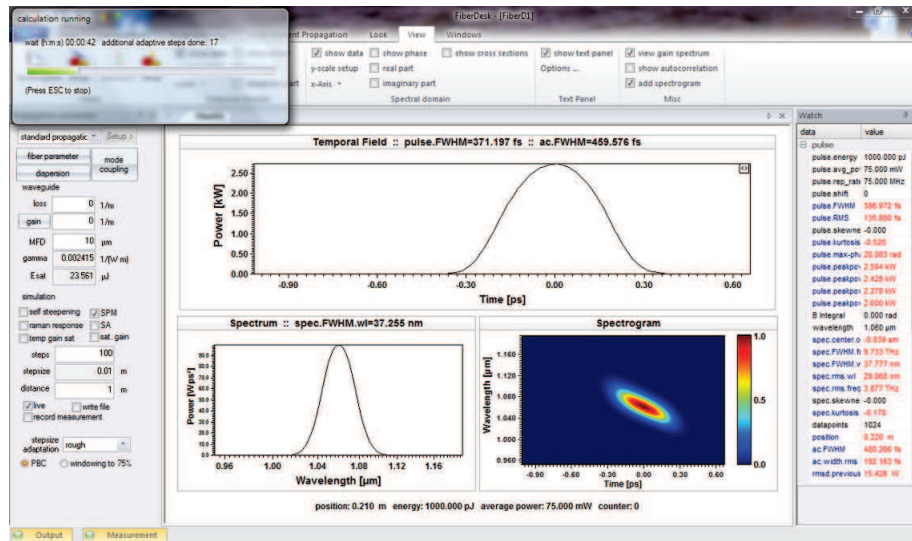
calculation running
wait (h:m:s) 00:00:42 additional adaptive steps done: 17
(Press ESC to stop)

ent Propagation Look View Windows
FiberDesk - [FiberD1]

show data show phase show cross sections
y-scale setup real part
x-Axis imaginary part
Spectral domain
show text panel
Options ...
Text Panel
view gain spectrum
show autocorrelation
add spectrogram
Misc

standard propagatic Setup
fiber parameter
dispersion
mode coupling
waveguide
loss 0 1/m
gain 0 1/m
MFD 10 µm
gamma 0.002415 1/(W m)
Esat 23.561 µJ
simulation
self steepening SPM
raman response SA
temp gain sat sat. gain
steps 100
stepsize 0.01 m
distance 1 m
live write file
record measurement
stepsize adaptation rough
PBC windowing to 75%

Temporal Field :: pulse.FWHM=371.197 fs :: ac.FWHM=459.576 fs
Power [kW]
2.50
2.00
1.50
1.00
0.50
0.00
-0.90 -0.60 -0.30 0.00 0.30 0.60
Time [ps]

Spectrum :: spec.FWHM.wl=37.255 nm
Power [W/ps²]
0.96 1.00 1.04 1.08 1.12 1.16
Wavelength [µm]

Spectrogram
Wavelength [µm]
1.160
1.120
1.080
1.040
1.000
0.960
-0.90 -0.60 -0.30 0.00 0.30 0.60
Time [ps]
1.0
0.5
0.0

position: 0.210 m energy: 1000.000 pJ average power: 75.000 mW counter: 0

Watch
data value
pulse
pulse.energy 1000.000 pJ
pulse.avg_po 75.000 mW
pulse.rep_rat 75.000 MHz
pulse.shift 0
pulse.FWHM 386.972 fs
pulse.RMS 135.880 fs
pulse.skewne -0.000
pulse.kurtosis -0.520
pulse.max-ph 20.083 rad
pulse.peakpo 2.584 kW
pulse.peakpo 2.428 kW
pulse.peakpo 2.278 kW
pulse.peakpo 2.600 kW
B integral 0.000 rad
wavelength 1.060 µm
spec.center.o -0.039 am
spec.FWHM.fr 9.733 THz
spec.FWHM.v 37.777 nm
spec.rms.wl 29.068 nm
spec.rms.freq 3.877 THz
spec.skewne -0.000
spec.kurtosis -0.178
datapoints 1024
position 0.220 m
ac.FWHM 480.266 fs
ac.width.rms 192.163 fs
rmsd.previous 15.428 W

Output Measurement